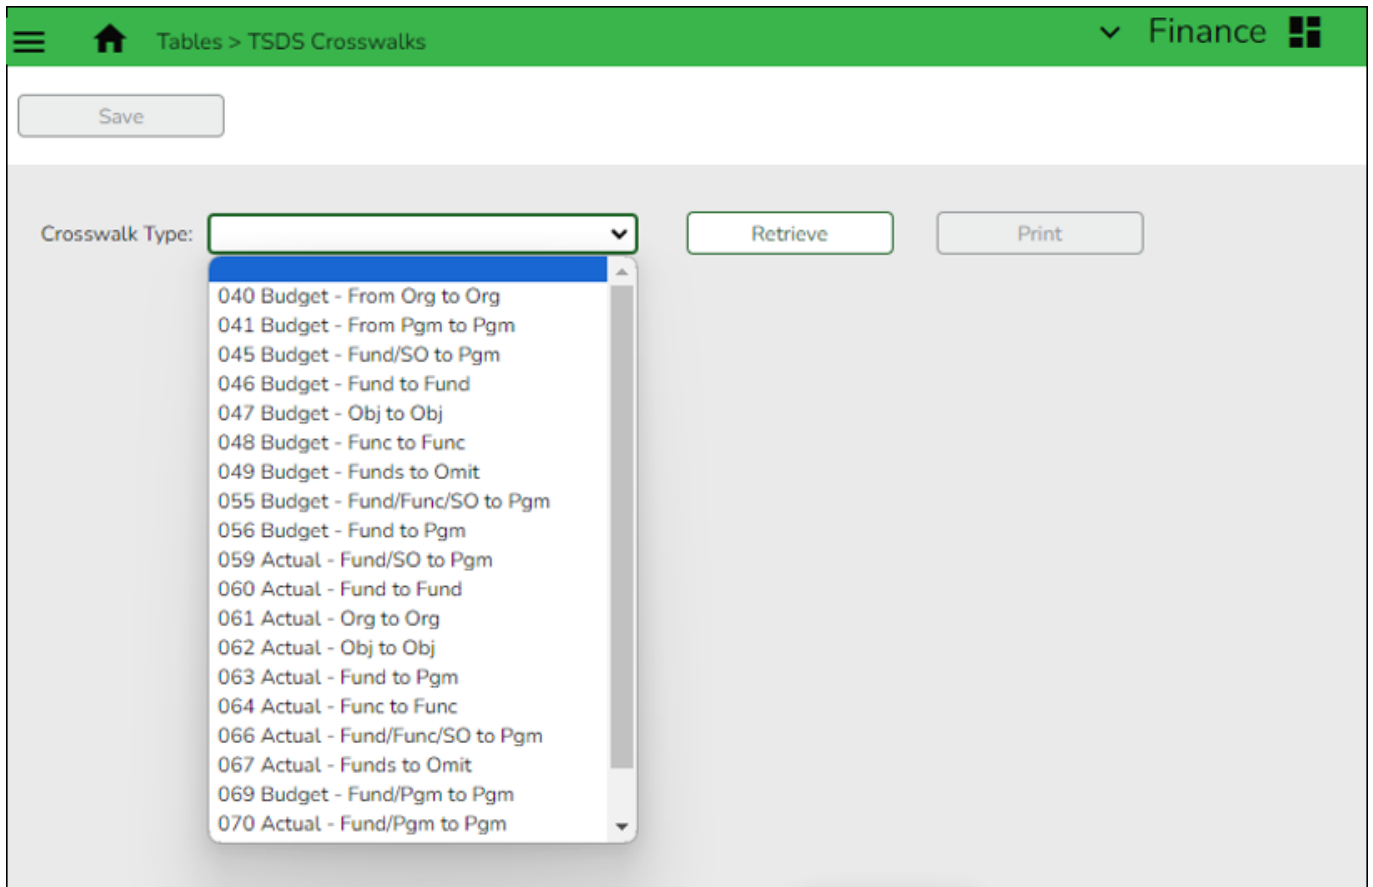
Tables > TSDS Crosswalks

Finance

Save

Crosswalk Type:

Retrieve

Print

040 Budget - From Org to Org
041 Budget - From Pgm to Pgm
045 Budget - Fund/SO to Pgm
046 Budget - Fund to Fund
047 Budget - Obj to Obj
048 Budget - Func to Func
049 Budget - Funds to Omit
055 Budget - Fund/Func/SO to Pgm
056 Budget - Fund to Pgm
059 Actual - Fund/SO to Pgm
060 Actual - Fund to Fund
061 Actual - Org to Org
062 Actual - Obj to Obj
063 Actual - Fund to Pgm
064 Actual - Func to Func
066 Actual - Fund/Func/SO to Pgm
067 Actual - Funds to Omit
069 Budget - Fund/Pgm to Pgm
070 Actual - Fund/Pgm to Pgm